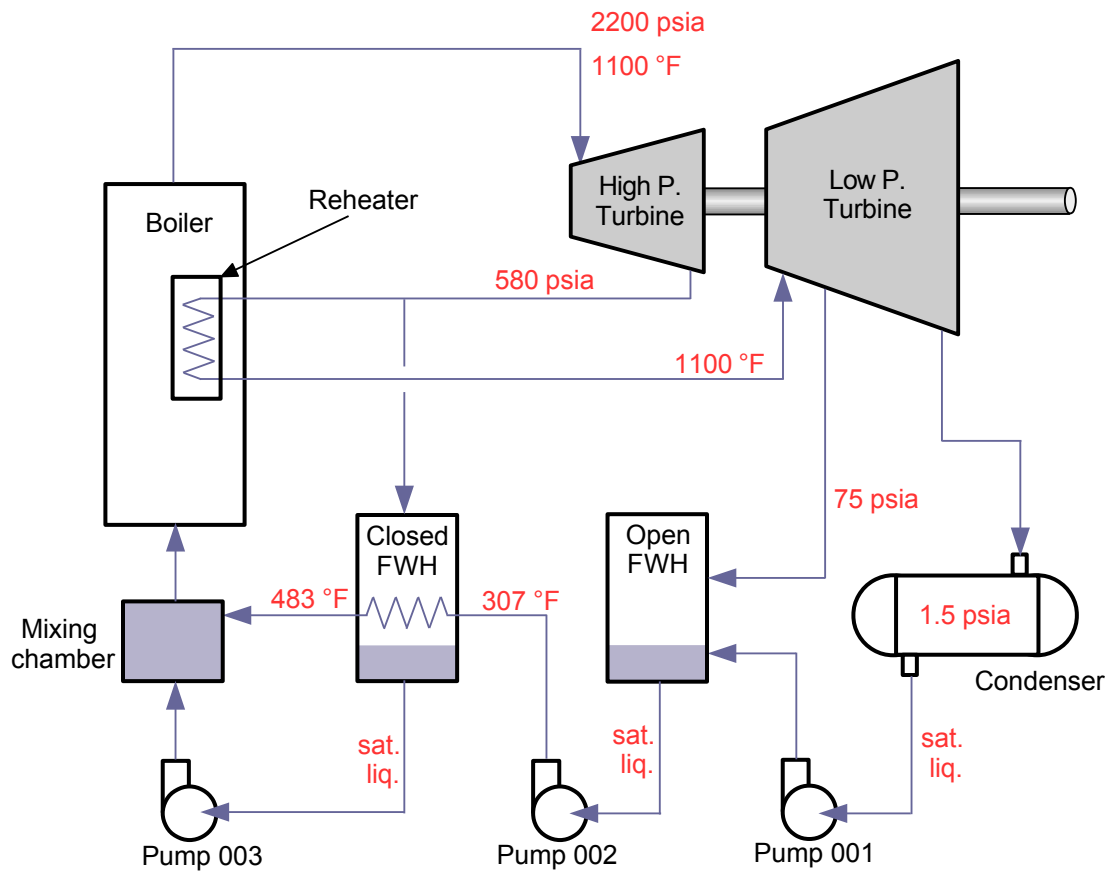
2200 psia
1100 °F

High P. Turbine

Low P. Turbine

Boiler

Reheater

580 psia

1100 °F

75 psia

Closed FWH

Open FWH

1.5 psia

Condenser

483 °F

307 °F

Mixing chamber

sat. liq.

sat. liq.

sat. liq.

Pump 003

Pump 002

Pump 001